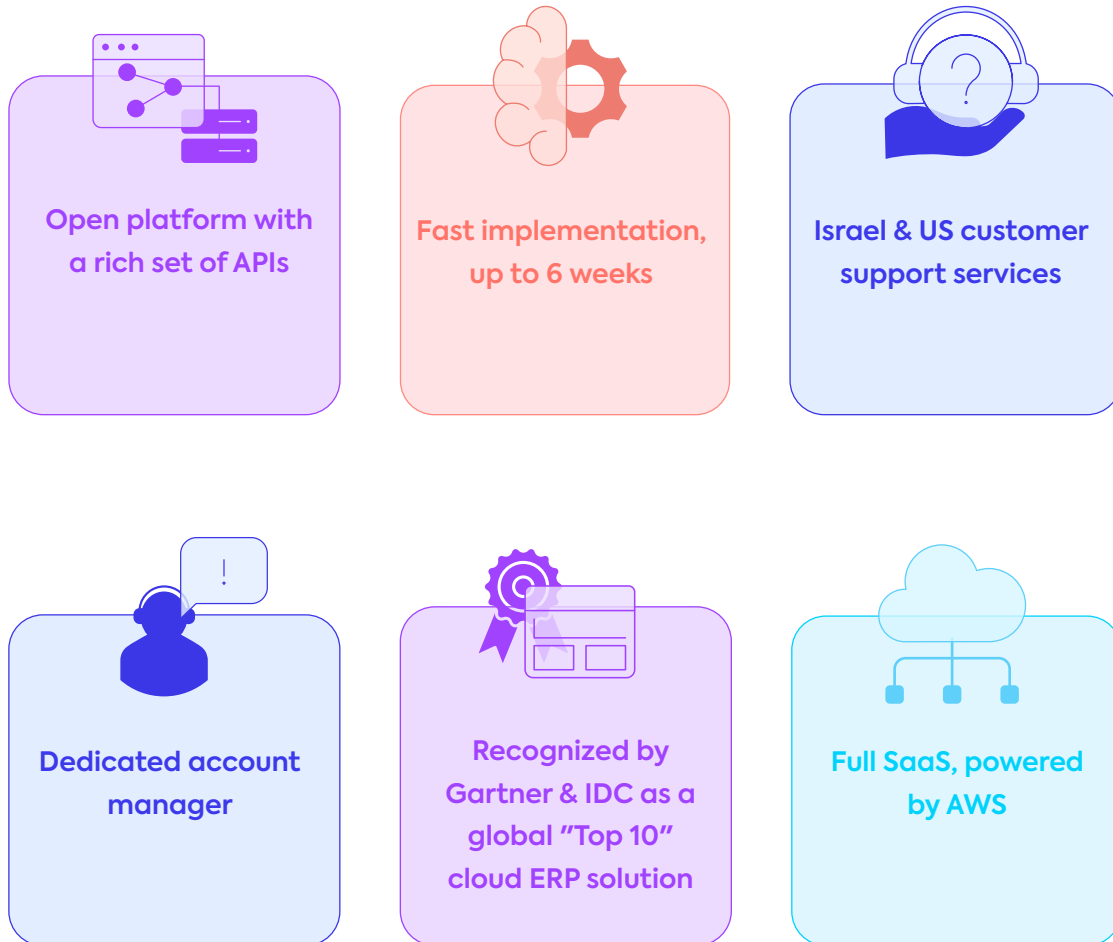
Open platform with a rich set of APIs

Fast implementation, up to 6 weeks

Israel & US customer support services

Dedicated account manager

Recognized by Gartner & IDC as a global "Top 10" cloud ERP solution

Full SaaS, powered by AWS